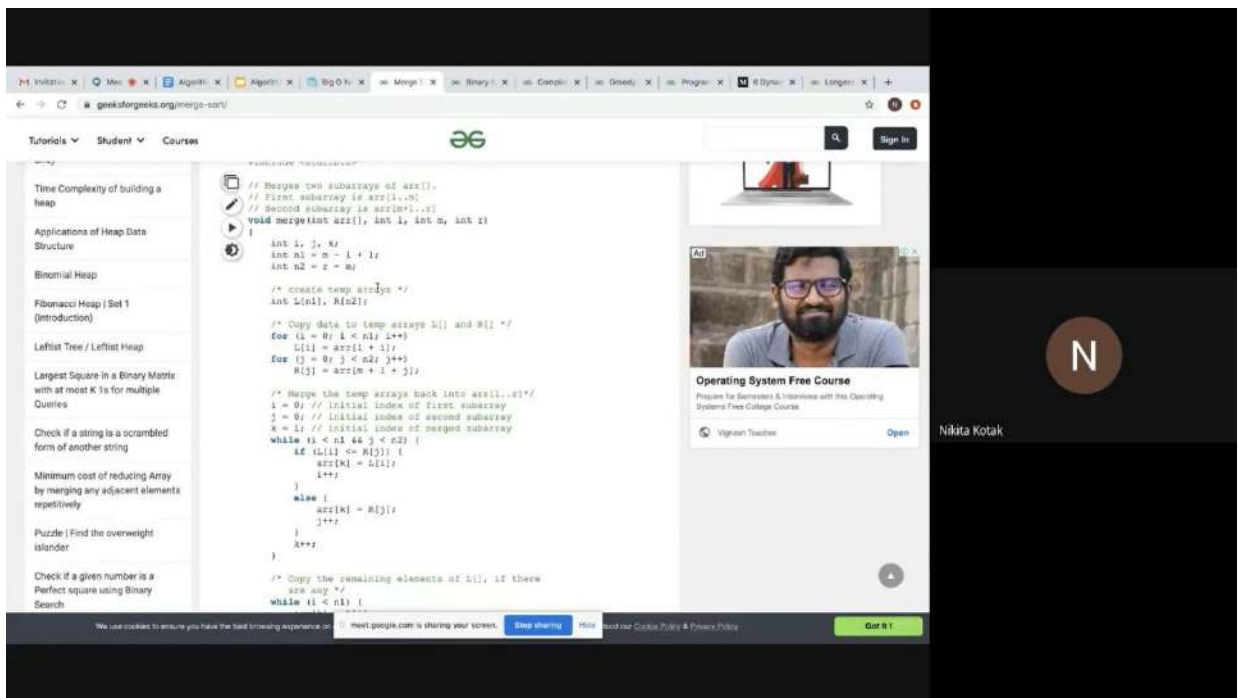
M Invitatio x | Mee x | Algorith x | Algorith x | Big O N x | Merge S x | Binary S x | Complic x | Greedy x | Progran x | 8 Dynam x | Longest x | +

geeksforgeeks.org/merge-sort/

Tutorials Student Courses

Sign In

Time Complexity of building a heap

Applications of Heap Data Structure

Binomial Heap

Fibonacci Heap | Set 1 (Introduction)

Leftist Tree / Leftist Heap

Largest Square in a Binary Matrix with at most K 1s for multiple Queries

Check if a string is a scrambled form of another string

Minimum cost of reducing Array by merging any adjacent elements repetitively

Puzzle | Find the overweight islander

Check if a given number is a Perfect square using Binary Search

```
// Merges two subarrays of arr[].
// First subarray is arr[l..m]
// Second subarray is arr[m+1..r]
void merge(int arr[], int l, int m, int r)
{
    int i, j, k;
    int n1 = m - l + 1;
    int n2 = r - m;

    /* create temp arrays */
    int L[n1], R[n2];

    /* Copy data to temp arrays L[] and R[] */
    for (i = 0; i < n1; i++)
        L[i] = arr[l + i];
    for (j = 0; j < n2; j++)
        R[j] = arr[m + 1 + j];

    /* Merge the temp arrays back into arr[l..r]*/
    i = 0; // Initial index of first subarray
    j = 0; // Initial index of second subarray
    k = l; // Initial index of merged subarray
    while (i < n1 && j < n2) {
        if (L[i] <= R[j]) {
            arr[k] = L[i];
            i++;
        }
        else {
            arr[k] = R[j];
            j++;
        }
        k++;
    }

    /* Copy the remaining elements of L[], if there
       are any */
    while (i < n1) {
```

Ad

Operating System Free Course

Prepare for Semesters & Interviews with this Operating Systems Free College Course

Vignesh Teacher

Open

N

Nikita Kotak

We use cookies to ensure you have the best browsing experience on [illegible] meet.google.com is sharing your screen. Stop sharing Hide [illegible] our Cookie Policy & Privacy Policy

Got It !